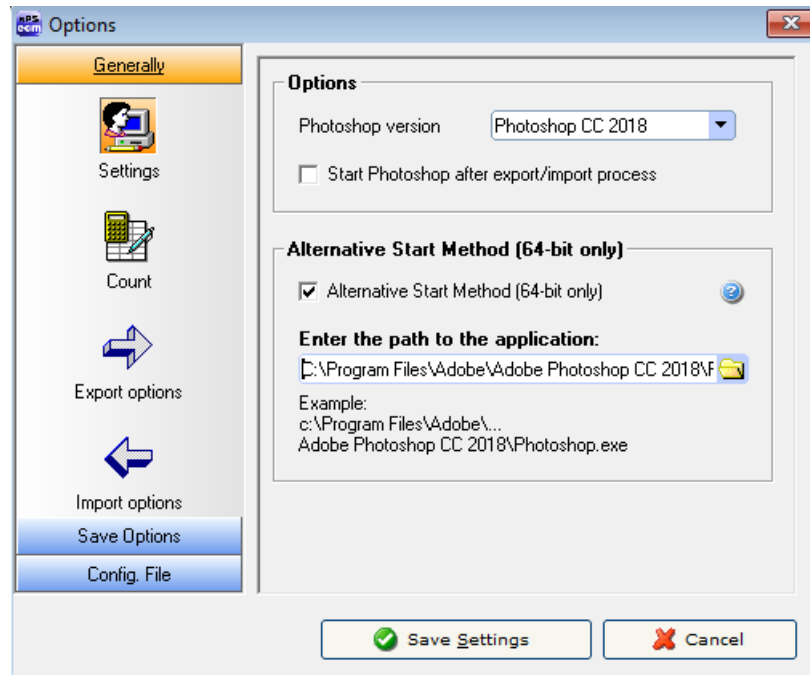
Options

Generally

Settings

Count

Export options

Import options

Save Options

Config. File

Options

Photoshop version Photoshop CC 2018

Start Photoshop after export/import process

Alternative Start Method (64-bit only)

Alternative Start Method (64-bit only)

Enter the path to the application:

C:\Program Files\Adobe\Adobe Photoshop CC 2018\F

Example:
c:\Program Files\Adobe\...
Adobe Photoshop CC 2018\Photoshop.exe

Save Settings

Cancel